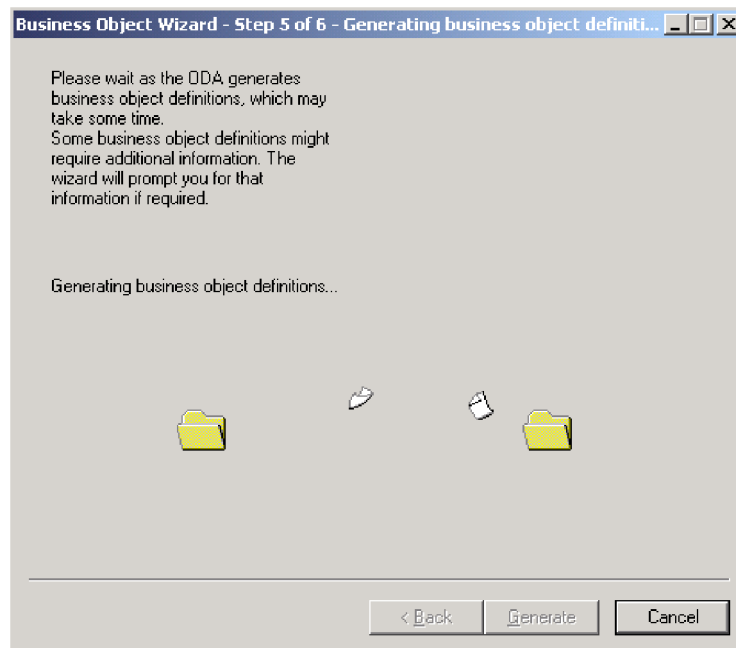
Business Object Wizard - Step 5 of 6 - Generating business object definiti...

Please wait as the ODA generates business object definitions, which may take some time.
Some business object definitions might require additional information. The wizard will prompt you for that information if required.

Generating business object definitions...

< Back
Generate
Cancel